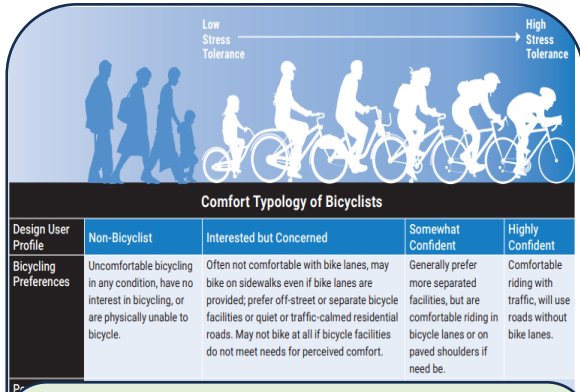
Low Stress Tolerance

High Stress Tolerance

Comfort Typology of Bicyclists

| Design User Profile | Non-Bicyclist | Interested but Concerned | Somewhat Confident | Highly Confident |
|---|---|---|---|---|
| Bicycling Preferences | Uncomfortable bicycling in any condition, have no interest in bicycling, or are physically unable to bicycle. | Often not comfortable with bike lanes, may bike on sidewalks even if bike lanes are provided; prefer off-street or separate bicycle facilities or quiet or traffic-calmed residential roads. May not bike at all if bicycle facilities do not meet needs for perceived comfort. | Generally prefer more separated facilities, but are comfortable riding in bicycle lanes or on paved shoulders if need be. | Comfortable riding with traffic, will use roads without bike lanes. |

Po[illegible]